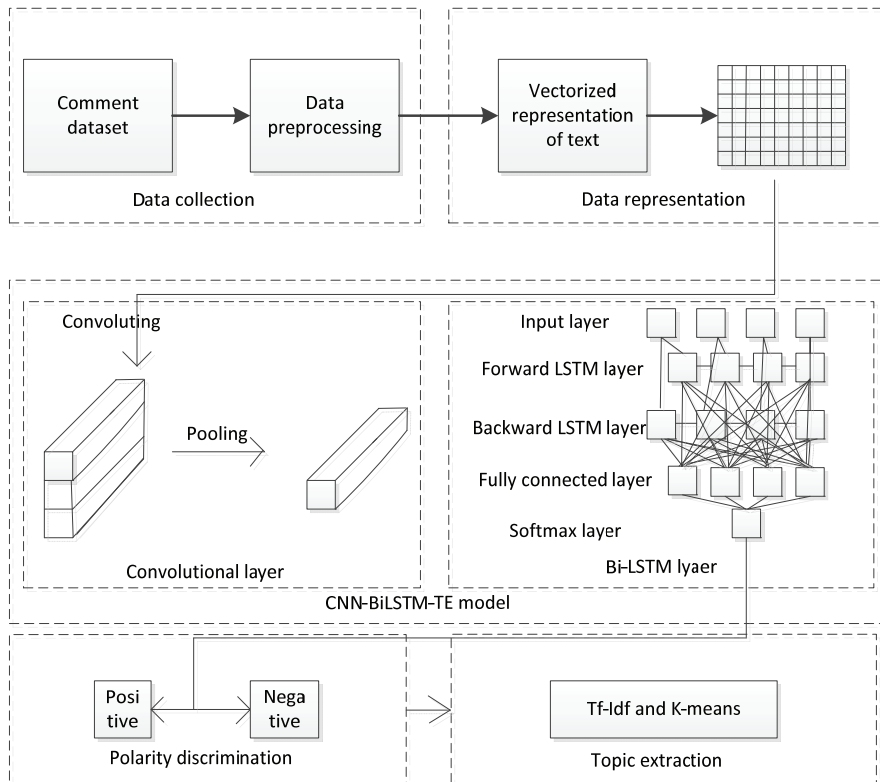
Comment dataset

Data preprocessing

Vectorized representation of text

Data collection

Data representation

Convoluting

Pooling

Convolutional layer

Input layer

Forward LSTM layer

Backward LSTM layer

Fully connected layer

Softmax layer

Bi-LSTM lyaer

CNN-BiLSTM-TE model

Posi tive

Nega tive

Polarity discrimination

Tf-Idf and K-means

Topic extraction